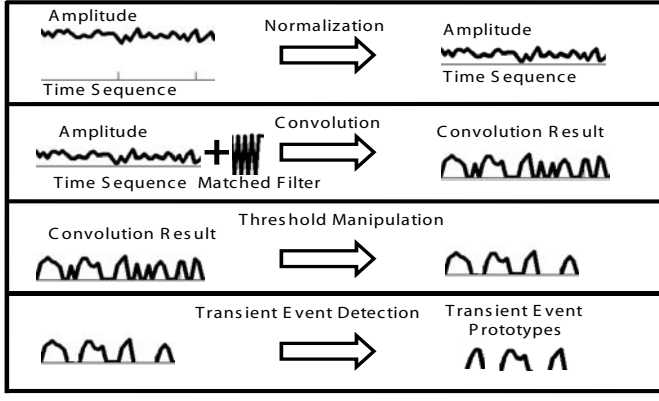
Amplitude

Time Sequence

Normalization

Amplitude

Time Sequence

Amplitude

Time Sequence

+

Matched Filter

Convolution

Convolution Result

Convolution Result

Threshold Manipulation

Transient Event Detection

Transient Event Prototypes